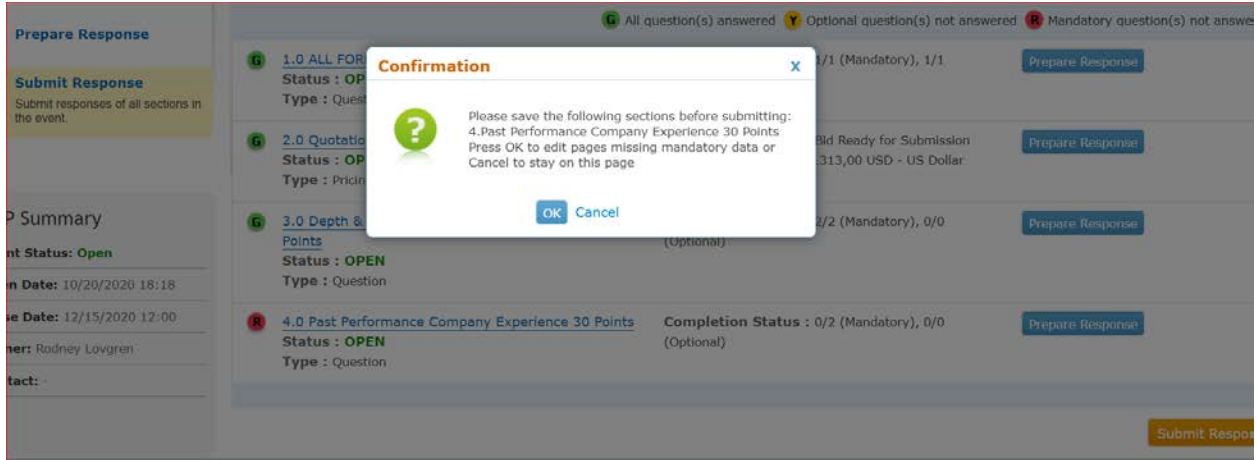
Prepare Response

Submit Response
Submit responses of all sections in the event.

P Summary
nt Status: Open
n Date: 10/20/2020 18:18
se Date: 12/15/2020 12:00
ner: Rodney Lovgren
tact:

G All question(s) answered Y Optional question(s) not answered R Mandatory question(s) not answe

G 1.0 ALL FOR
Status : OP
Type : Quest
1/1 (Mandatory), 1/1
Prepare Response

G 2.0 Quotatio
Status : OP
Type : Pricin
Bid Ready for Submission
313,00 USD - US Dollar
Prepare Response

G 3.0 Depth &
Points
Status : OPEN
Type : Question
2/2 (Mandatory), 0/0
(Optional)
Prepare Response

R 4.0 Past Performance Company Experience 30 Points
Status : OPEN
Type : Question
Completion Status : 0/2 (Mandatory), 0/0
(Optional)
Prepare Response

Submit Respo

Confirmation
X
Please save the following sections before submitting:
4.Past Performance Company Experience 30 Points
Press OK to edit pages missing mandatory data or Cancel to stay on this page
OK Cancel